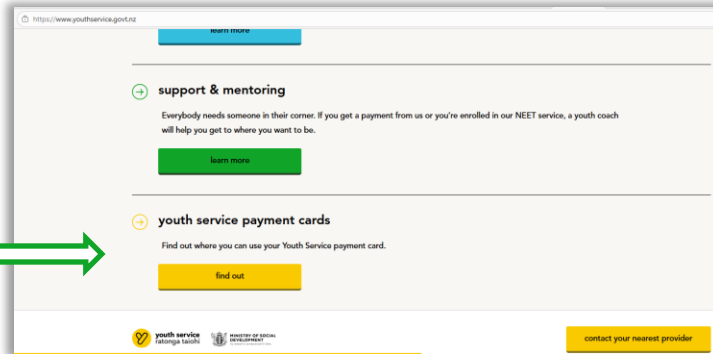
https://www.youthservice.govt.nz

learn more

support & mentoring

Everybody needs someone in their corner. If you get a payment from us or you're enrolled in our NEET service, a youth coach will help you get to where you want to be.

learn more

youth service payment cards

Find out where you can use your Youth Service payment card.

find out

youth service
ratonga taiohi

MINISTRY OF SOCIAL DEVELOPMENT

contact your nearest provider